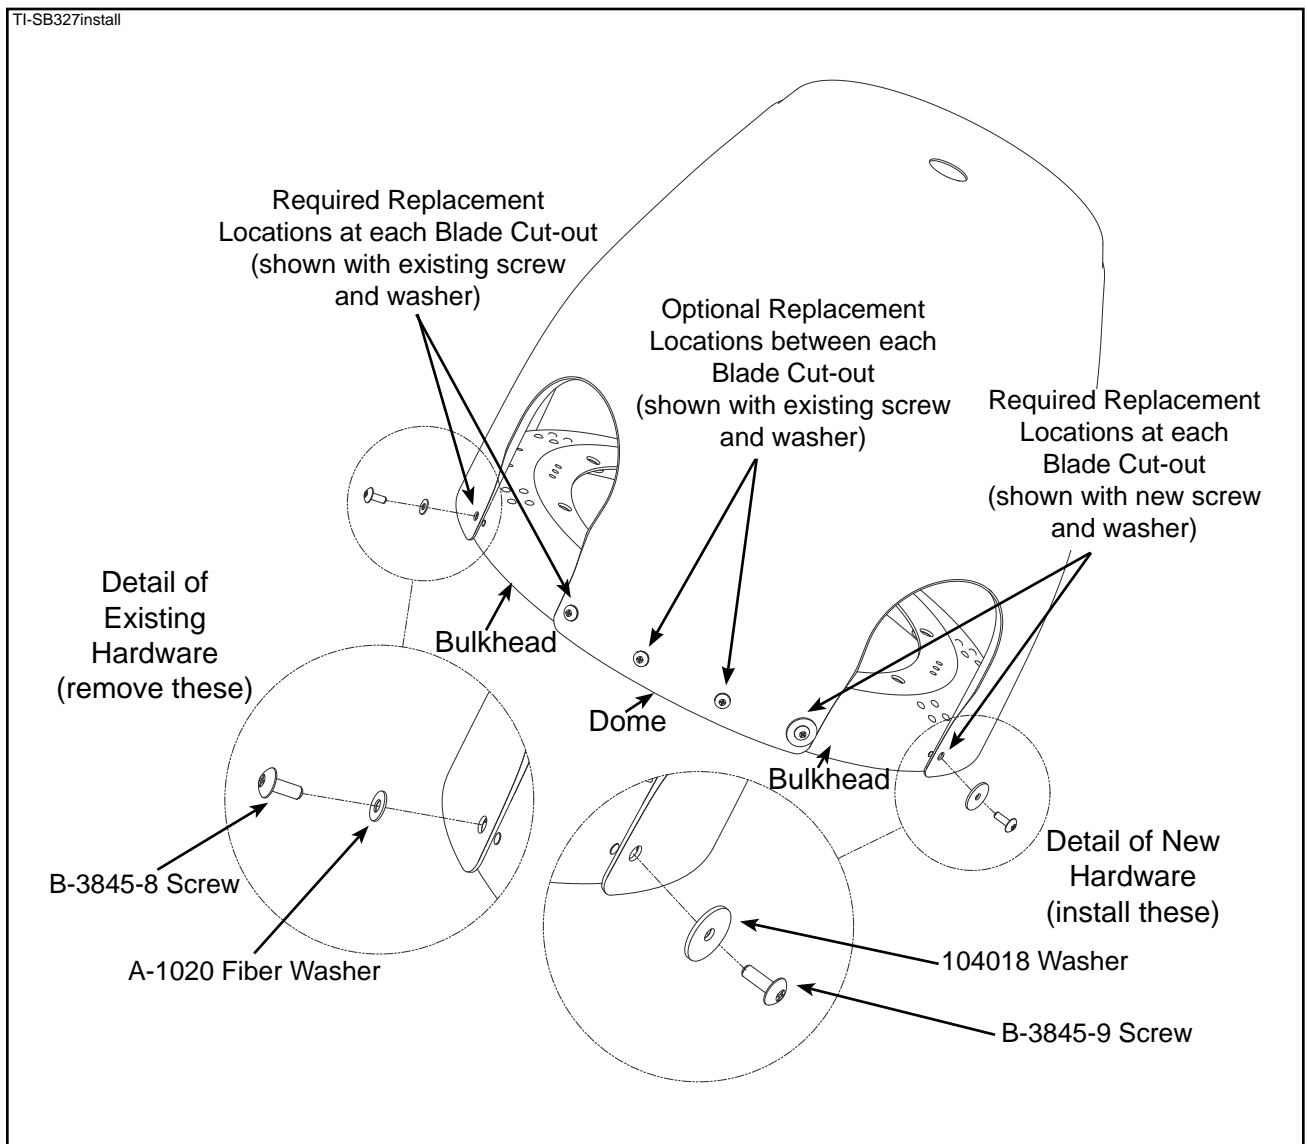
TI-SB327install

Required Replacement Locations at each Blade Cut-out (shown with existing screw and washer)

Optional Replacement Locations between each Blade Cut-out (shown with existing screw and washer)

Required Replacement Locations at each Blade Cut-out (shown with new screw and washer)

Detail of Existing Hardware (remove these)

Bulkhead

Dome

Bulkhead

Detail of New Hardware (install these)

B-3845-8 Screw

A-1020 Fiber Washer

104018 Washer

B-3845-9 Screw